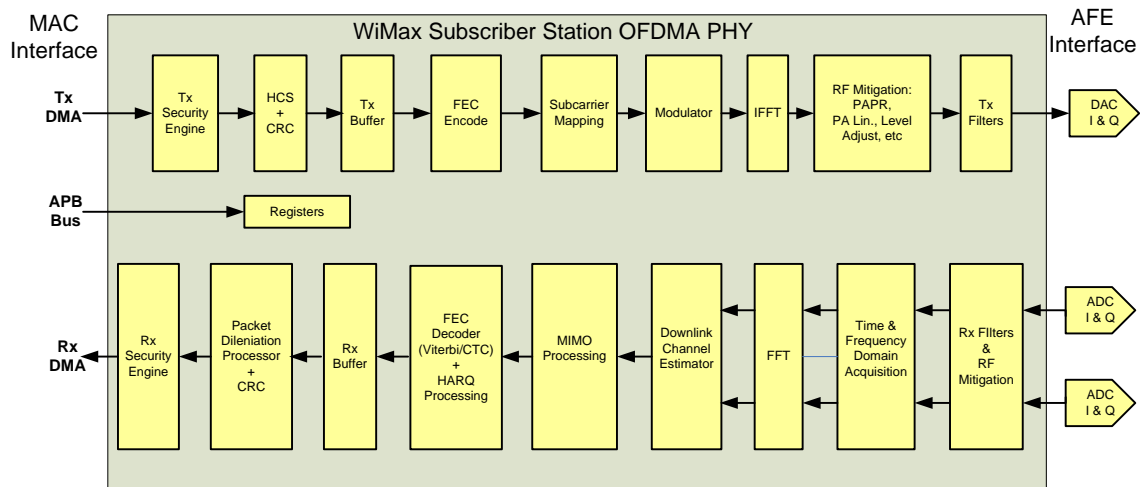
MAC Interface

WiMax Subscriber Station OFDMA PHY

AFE Interface

Tx DMA

Tx Security Engine

HCS + CRC

Tx Buffer

FEC Encode

Subcarrier Mapping

Modulator

IFFT

RF Mitigation: PAPR, PA Lin., Level Adjust, etc

Tx Filters

DAC I & Q

APB Bus

Registers

Rx DMA

Rx Security Engine

Packet Dileniation Processor + CRC

Rx Buffer

FEC Decoder (Viterbi/CTC) + HARQ Processing

MIMO Processing

Downlink Channel Estimator

FFT

Time & Frequency Domain Acquisition

Rx FIlters & RF Mitigation

ADC I & Q

ADC I & Q